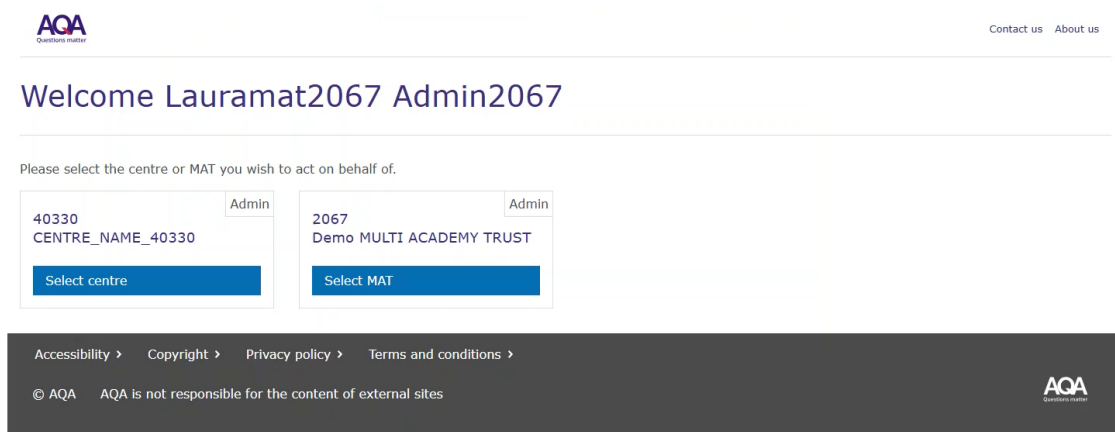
AQA
Questions matter

Contact us About us

Welcome Lauramat2067 Admin2067

Please select the centre or MAT you wish to act on behalf of.

Admin
40330
CENTRE_NAME_40330
Select centre

Admin
2067
Demo MULTI ACADEMY TRUST
Select MAT

Accessibility › Copyright › Privacy policy › Terms and conditions ›

© AQA AQA is not responsible for the content of external sites

AQA
Questions matter